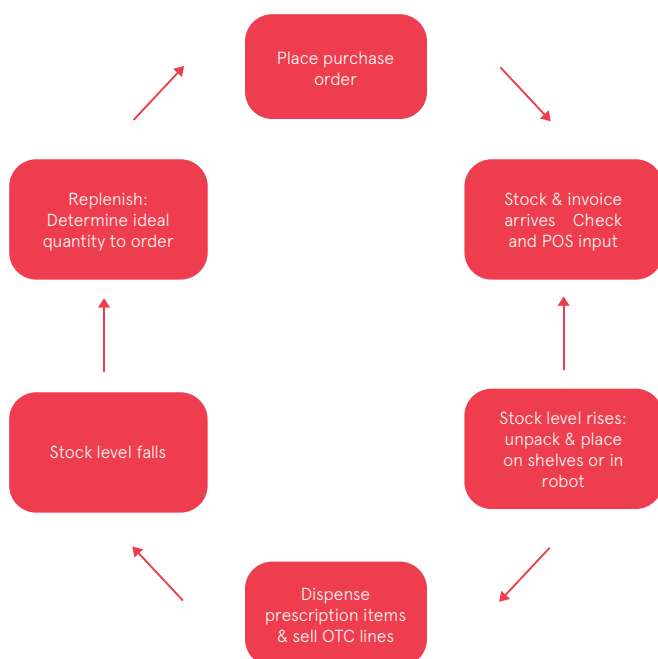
Place purchase order

Stock & invoice arrives Check and POS input

Stock level rises: unpack & place on shelves or in robot

Dispense prescription items & sell OTC lines

Stock level falls

Replenish: Determine ideal quantity to order